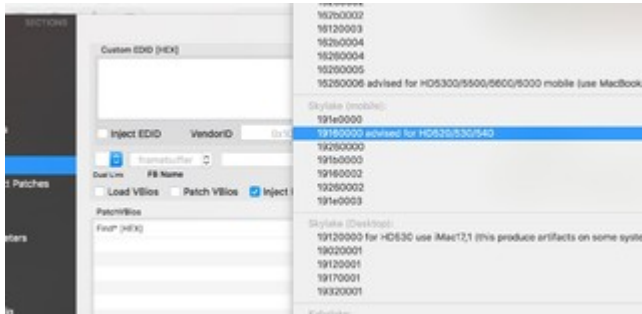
SECTIONS

Custom EDID [HEX]

Inject EDID VendorID 0x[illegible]

framebuffer

Dual Link FB Name

Load VBios Patch VBios Inject

PatchVBios

Find* [HEX]

t Patches

ters

16260002
16120003
16260004
16260004
16200005
16260006 advised for HD5300/5500/5600/6000 mobile (use MacBook

Skylake (mobile):
191e0000
19160000 advised for HD520/530/540
19260000
191b0000
19160002
19260002
191e0003

Skylake (Desktop):
19120000 for HD530 use iMac17,1 (this produce artifacts on some syste
19020001
19120001
19170001
19320001